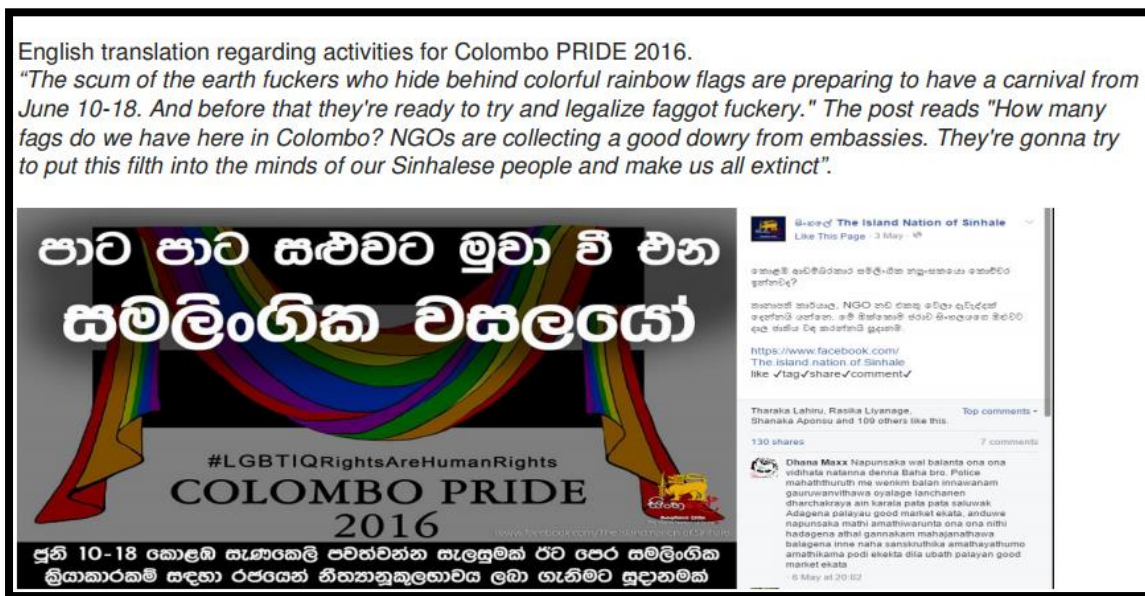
English translation regarding activities for Colombo PRIDE 2016.
*"The scum of the earth fuckers who hide behind colorful rainbow flags are preparing to have a carnival from June 10-18. And before that they're ready to try and legalize faggot fuckery." The post reads "How many fags do we have here in Colombo? NGOs are collecting a good dowry from embassies. They're gonna try to put this filth into the minds of our Sinhalese people and make us all extinct".*

පාට පාට සළුවට මුවා වී එන සමලිංගික වසලයෝ

#LGBTIQRightsAreHumanRights

COLOMBO PRIDE 2016

www.facebook.com/The.island.nation.of.Sinhale

ජුනි 10-18 කොළඹ සැණකෙලි පවත්වන්න සැලසුමක් ඊට පෙර සමලිංගික ක්‍රියාකාරකම් සඳහා රජයෙන් නීත්‍යානුකූලභාවය ලබා ගැනීමට සූදානමක්

සිංහලේ The Island Nation of Sinhale
Like This Page · 3 May ·

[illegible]

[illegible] NGO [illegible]

https://www.facebook.com/
The.island.nation.of.Sinhale
like ✓tag✓share✓comment✓

Tharaka Lahiru, Rasika Liyanage, Shanaka Aponsu and 109 others like this.
Top comments
130 shares
7 comments

Dhana Maxx Napunsaka wal balanta ona ona vidihata natanna denna Baha bro. Police mahaththuruth me wenkm balan innawanam gauruwanvithawa oyalage lanchanen dharchakraya ain karala pata pata saluwak Adagena palayau good market ekata, anduwe napunsaka mathi amathiwarunta ona ona nithi hadagena athal gannakam mahajanathawa balagena inne naha sanskruthika amathayathumo amathikama podi ekekta dila ubath palayan good market ekata
6 May at 20:02